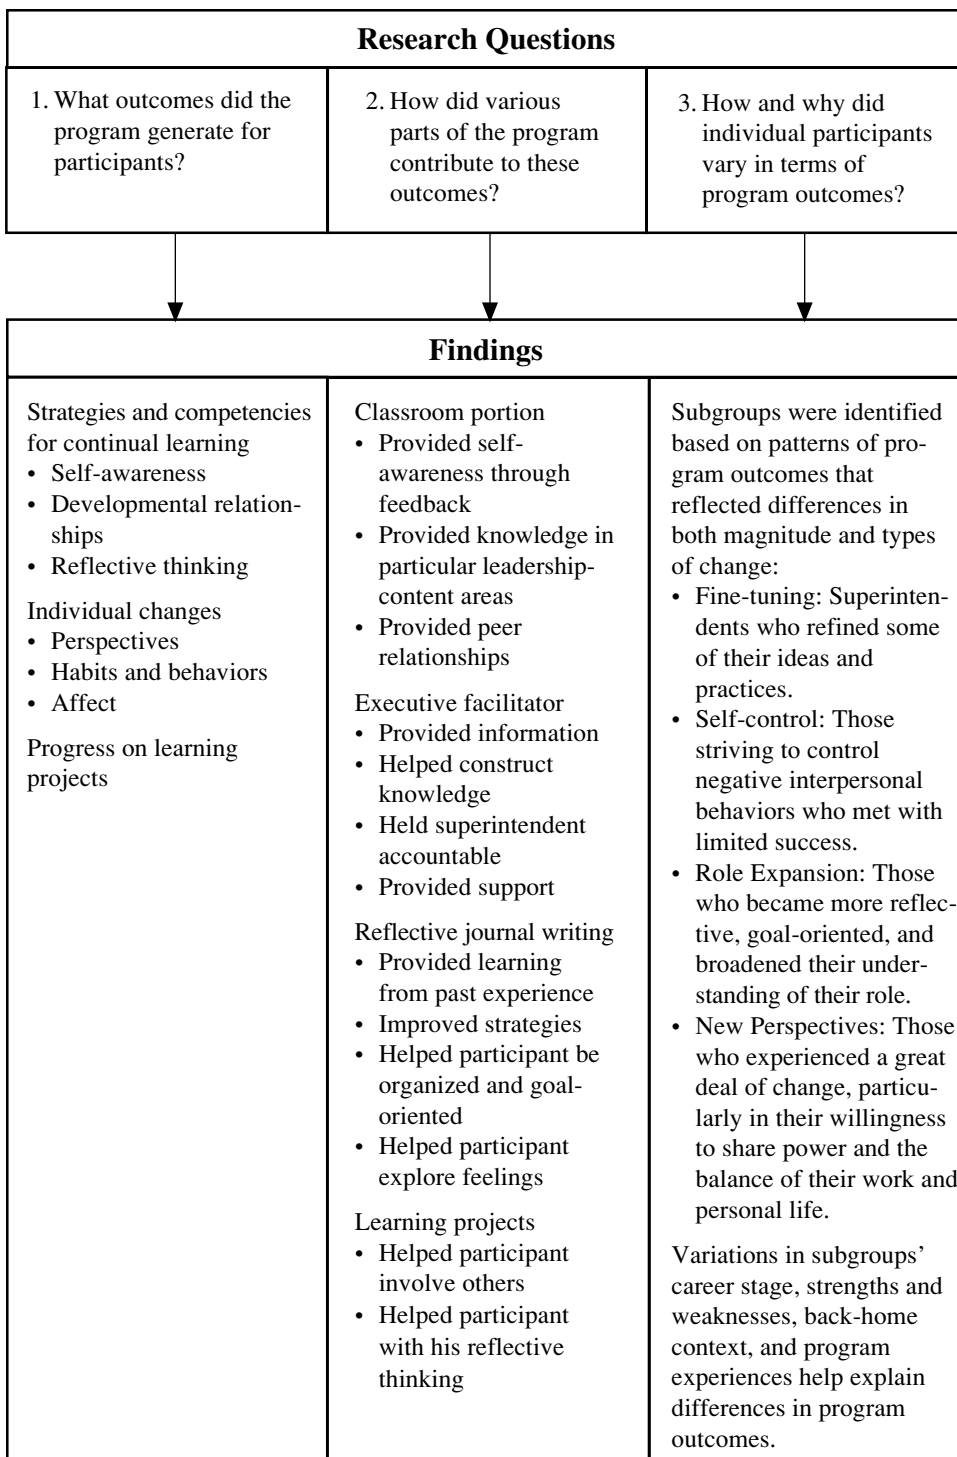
Research Questions

1. What outcomes did the program generate for participants?

2. How did various parts of the program contribute to these outcomes?

3. How and why did individual participants vary in terms of program outcomes?

Findings

Strategies and competencies for continual learning
• Self-awareness
• Developmental relationships
• Reflective thinking

Individual changes
• Perspectives
• Habits and behaviors
• Affect

Progress on learning projects

Classroom portion
• Provided self-awareness through feedback
• Provided knowledge in particular leadership-content areas
• Provided peer relationships

Executive facilitator
• Provided information
• Helped construct knowledge
• Held superintendent accountable
• Provided support

Reflective journal writing
• Provided learning from past experience
• Improved strategies
• Helped participant be organized and goal-oriented
• Helped participant explore feelings

Learning projects
• Helped participant involve others
• Helped participant with his reflective thinking

Subgroups were identified based on patterns of program outcomes that reflected differences in both magnitude and types of change:
• Fine-tuning: Superintendents who refined some of their ideas and practices.
• Self-control: Those striving to control negative interpersonal behaviors who met with limited success.
• Role Expansion: Those who became more reflective, goal-oriented, and broadened their understanding of their role.
• New Perspectives: Those who experienced a great deal of change, particularly in their willingness to share power and the balance of their work and personal life.

Variations in subgroups' career stage, strengths and weaknesses, back-home context, and program experiences help explain differences in program outcomes.